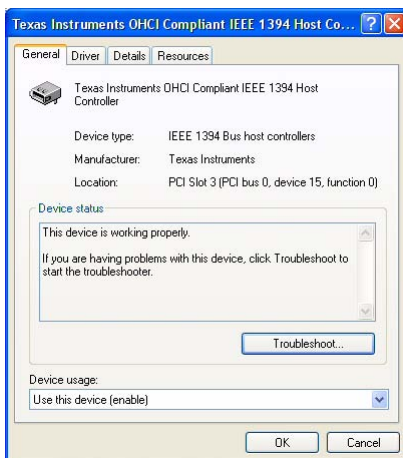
Texas Instruments OHCI Compliant IEEE 1394 Host Co...

General | Driver | Details | Resources

Texas Instruments OHCI Compliant IEEE 1394 Host Controller

| | |
|---|---|
| Device type: | IEEE 1394 Bus host controllers |
| Manufacturer: | Texas Instruments |
| Location: | PCI Slot 3 (PCI bus 0, device 15, function 0) |

Device status

This device is working properly.

If you are having problems with this device, click Troubleshoot to start the troubleshooter.

Troubleshoot...

Device usage:

Use this device (enable)

OK

Cancel